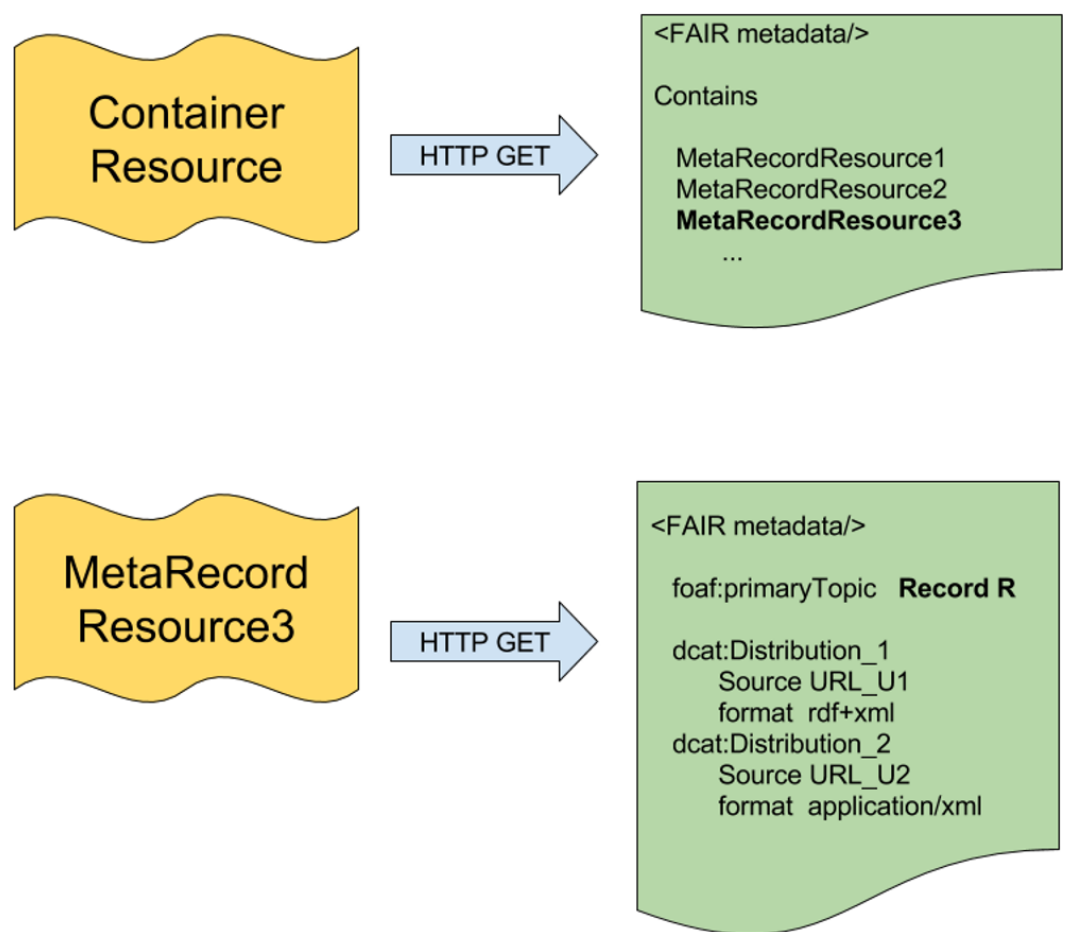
Container Resource

HTTP GET

<FAIR metadata/>

Contains

MetaRecordResource1
MetaRecordResource2
**MetaRecordResource3**
...

MetaRecord Resource3

HTTP GET

<FAIR metadata/>

foaf:primaryTopic **Record R**

dcat:Distribution_1
Source URL_U1
format rdf+xml
dcat:Distribution_2
Source URL_U2
format application/xml